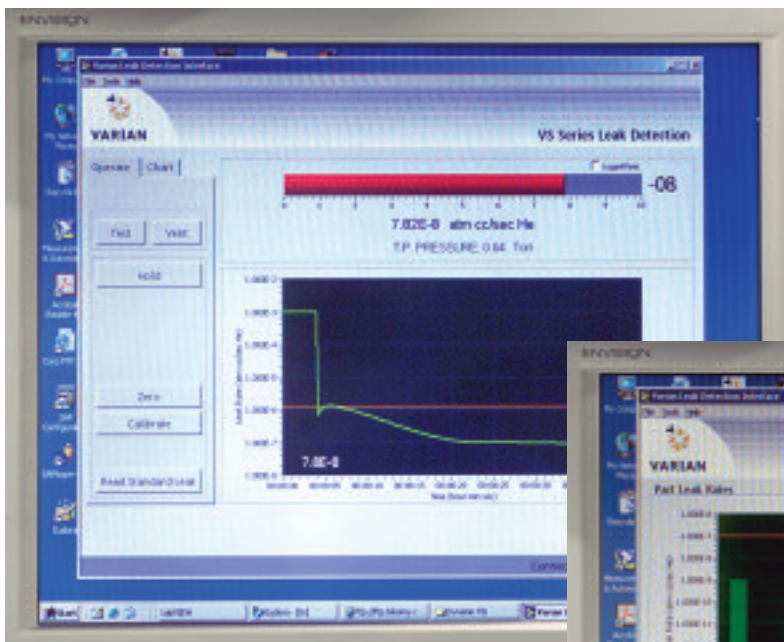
ENVISION

Varian Leak Detection Interface
File Tools Help

VARIAN

VS Series Leak Detection

Operate | Chart

Test | Vent

Hold

Zero

Calibrate

Read Standard Leak

-08

7.82E-8 atm cc/sec He

T.P. PRESSURE 0.04 Torr

7.8E-8

Connec

Start

ENVISION

Varian Leak Detection Interface

VARIAN

Part Leak Rates